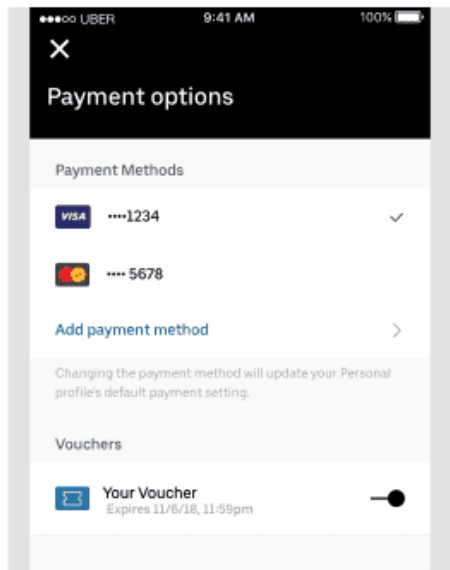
●●●○○ UBER 9:41 AM 100%

✕

Payment options

Payment Methods

VISA ••••1234 ✓

•••• 5678

Add payment method >

Changing the payment method will update your Personal profile's default payment setting.

Vouchers

Your Voucher
Expires 11/6/18, 11:59pm